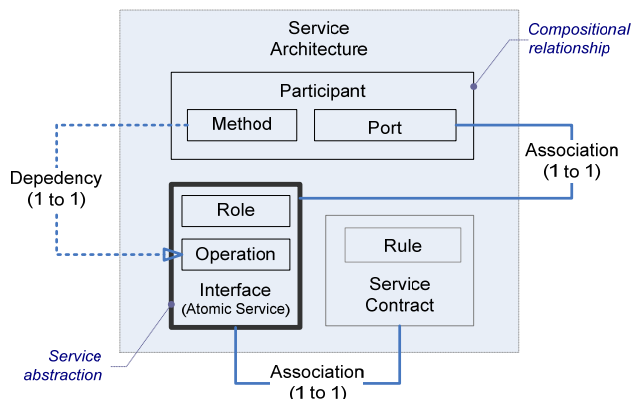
Service Architecture

Compositional relationship

Participant

Method

Port

Association (1 to 1)

Depedency (1 to 1)

Role

Operation

Interface (Atomic Service)

Rule

Service Contract

Service abstraction

Association (1 to 1)